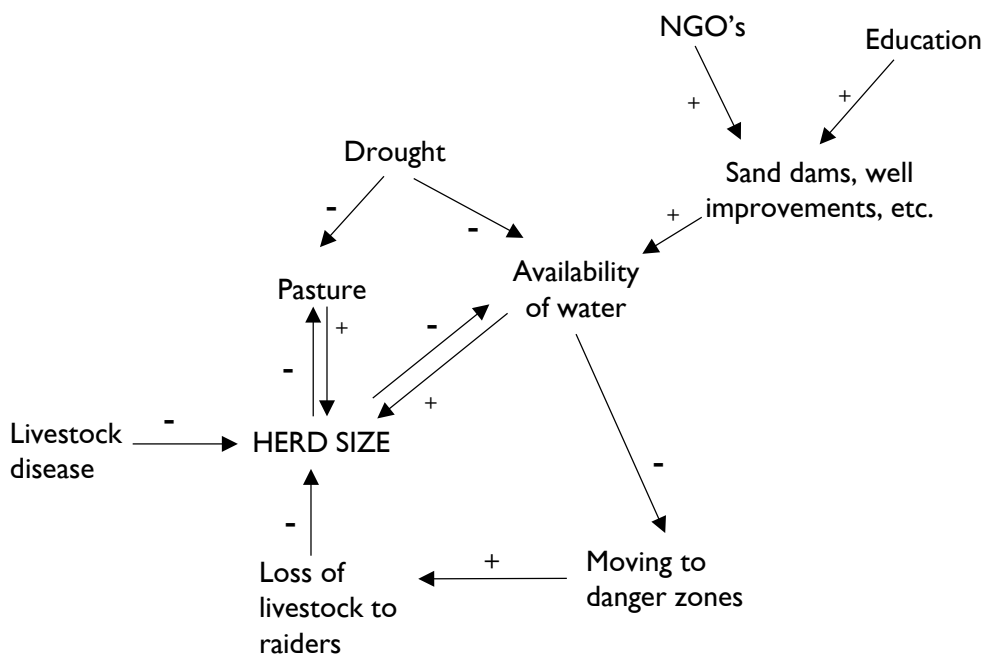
NGO's

Education

+

+

Drought

Sand dams, well improvements, etc.

-

-

+

Availability of water

Pasture

+

-

-

+

Livestock disease

-

HERD SIZE

-

-

+

Moving to danger zones

Loss of livestock to raiders